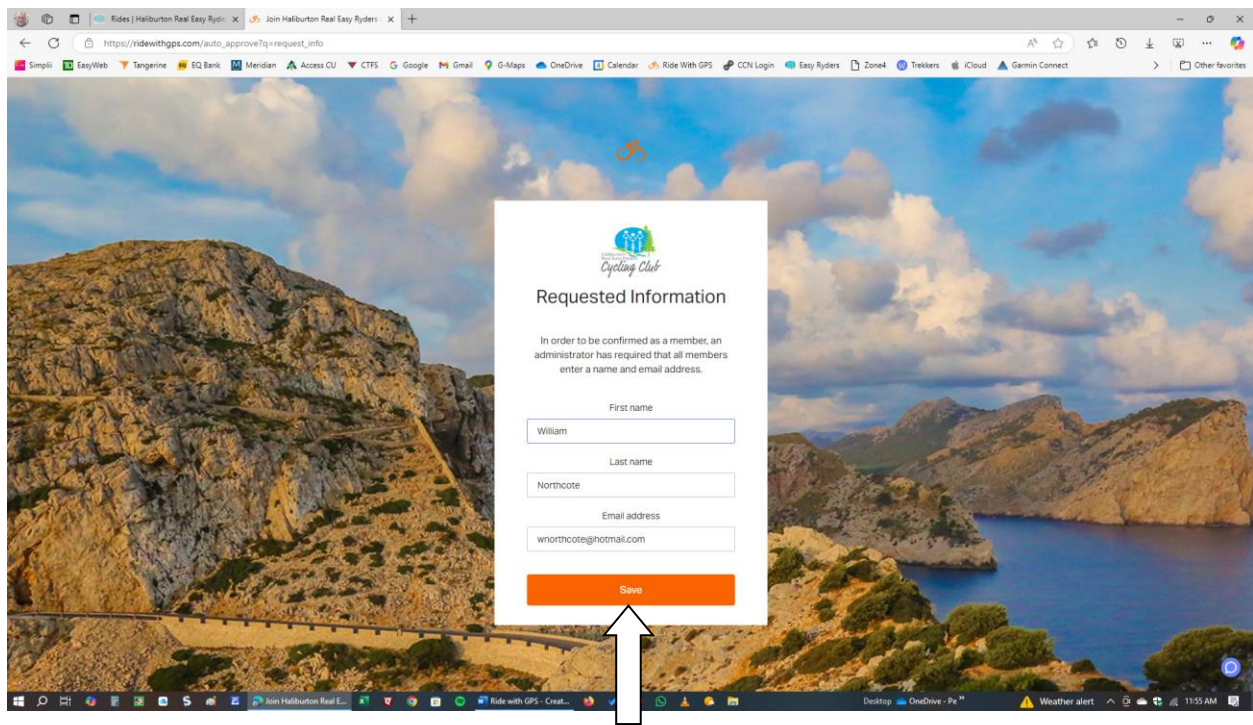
Rides | Haliburton Real Easy Ryde ×
Join Haliburton Real Easy Ryders ×
https://ridewithgps.com/auto_approve?q=request_info

Simplii EasyWeb Tangerine EQ Bank Meridian Access CU CTFS Google Gmail G-Maps OneDrive Calendar Ride With GPS CCN Login Easy Ryders Zone4 Trekkers iCloud Garmin Connect
Other favorites

Cycling Club

Requested Information

In order to be confirmed as a member, an administrator has required that all members enter a name and email address.

First name
William

Last name
Northcote

Email address
wnorthcote@hotmail.com

Save

Join Haliburton Real E... Ride with GPS - Creat... Desktop OneDrive - Pe Weather alert 11:55 AM